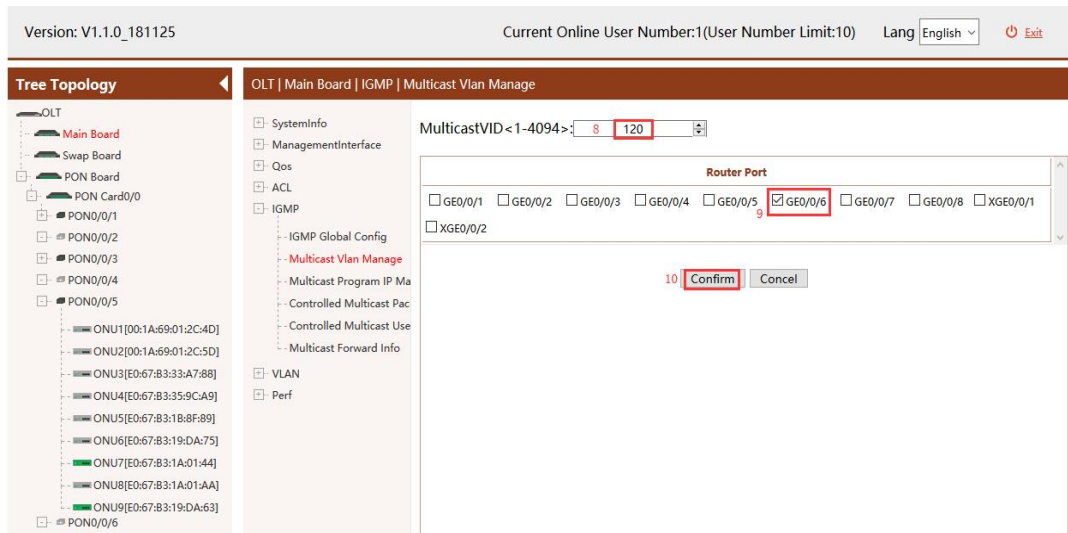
Version: V1.1.0_181125

Current Online User Number:1(User Number Limit:10)

Lang English

Exit

Tree Topology

OLT
Main Board
Swap Board
PON Board
PON Card0/0
PON0/0/1
PON0/0/2
PON0/0/3
PON0/0/4
PON0/0/5
ONU1[00:1A:69:01:2C:4D]
ONU2[00:1A:69:01:2C:5D]
ONU3[E0:67:B3:33:A7:88]
ONU4[E0:67:B3:35:9C:A9]
ONU5[E0:67:B3:1B:8F:89]
ONU6[E0:67:B3:19:DA:75]
ONU7[E0:67:B3:1A:01:44]
ONU8[E0:67:B3:1A:01:AA]
ONU9[E0:67:B3:19:DA:63]
PON0/0/6

OLT | Main Board | IGMP | Multicast Vlan Manage

SystemInfo
ManagementInterface
Qos
ACL
IGMP
IGMP Global Config
Multicast Vlan Manage
Multicast Program IP Ma
Controlled Multicast Pac
Controlled Multicast Use
Multicast Forward Info
VLAN
Perf

MulticastVID<1-4094>: 8 120

Router Port

GE0/0/1 GE0/0/2 GE0/0/3 GE0/0/4 GE0/0/5 GE0/0/6 GE0/0/7 GE0/0/8 XGE0/0/1 XGE0/0/2

9

10 Confirm Concel